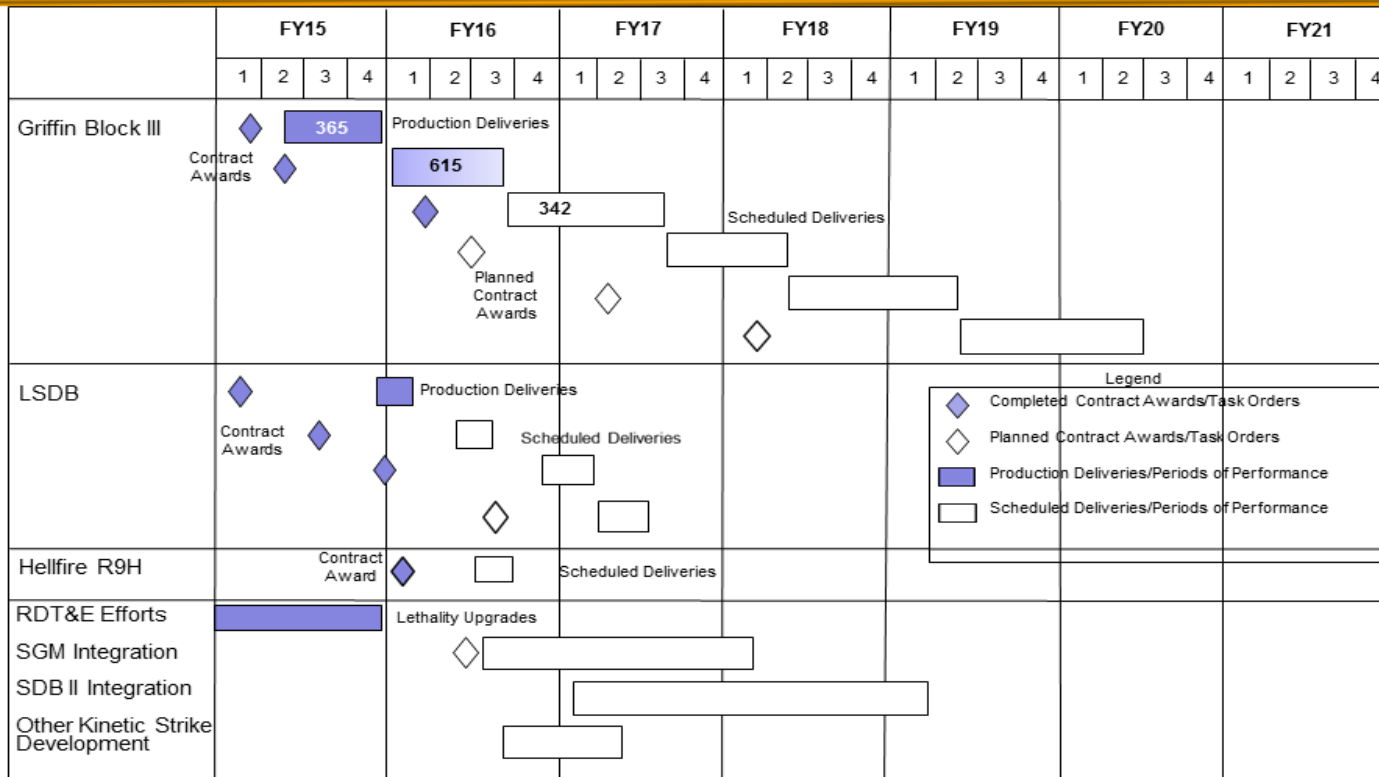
| | FY15 | FY16 | FY17 | FY18 | FY19 | FY20 | FY21 |
|---|---|---|---|---|---|---|---|
| | 1 2 3 4 | 1 2 3 4 | 1 2 3 4 | 1 2 3 4 | 1 2 3 4 | 1 2 3 4 | 1 2 3 4 |

Griffin Block III

365

Production Deliveries

Contract Awards

615

342

Scheduled Deliveries

Planned Contract Awards

LSDB

Production Deliveries

Contract Awards

Scheduled Deliveries

Legend

Completed Contract Awards/Task Orders

Planned Contract Awards/Task Orders

Production Deliveries/Periods of Performance

Scheduled Deliveries/Periods of Performance

Hellfire R9H

Contract Award

Scheduled Deliveries

RDT&E Efforts

Lethality Upgrades

SGM Integration

SDB II Integration

Other Kinetic Strike Development